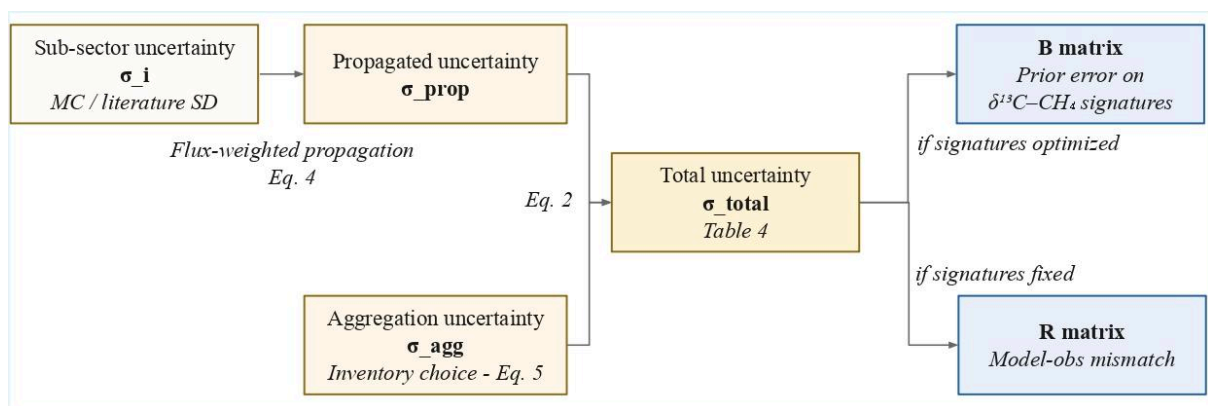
Sub-sector uncertainty
**σ_i**
*MC / literature SD*

Propagated uncertainty
**σ_prop**

*Flux-weighted propagation*
*Eq. 4*

*Eq. 2*

Total uncertainty
**σ_total**
*Table 4*

Aggregation uncertainty
**σ_agg**
*Inventory choice - Eq. 5*

**B matrix**
*Prior error on*
*$\delta^{13}C$–$CH_4$ signatures*

*if signatures optimized*

*if signatures fixed*

**R matrix**
*Model-obs mismatch*